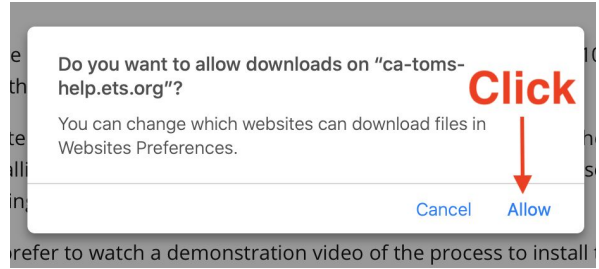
e
th
te
alli
in
Do you want to allow downloads on "ca-toms-help.ets.org"?

You can change which websites can download files in Websites Preferences.

Click

Cancel Allow

10
f
s

orefer to watch a demonstration video of the process to install t